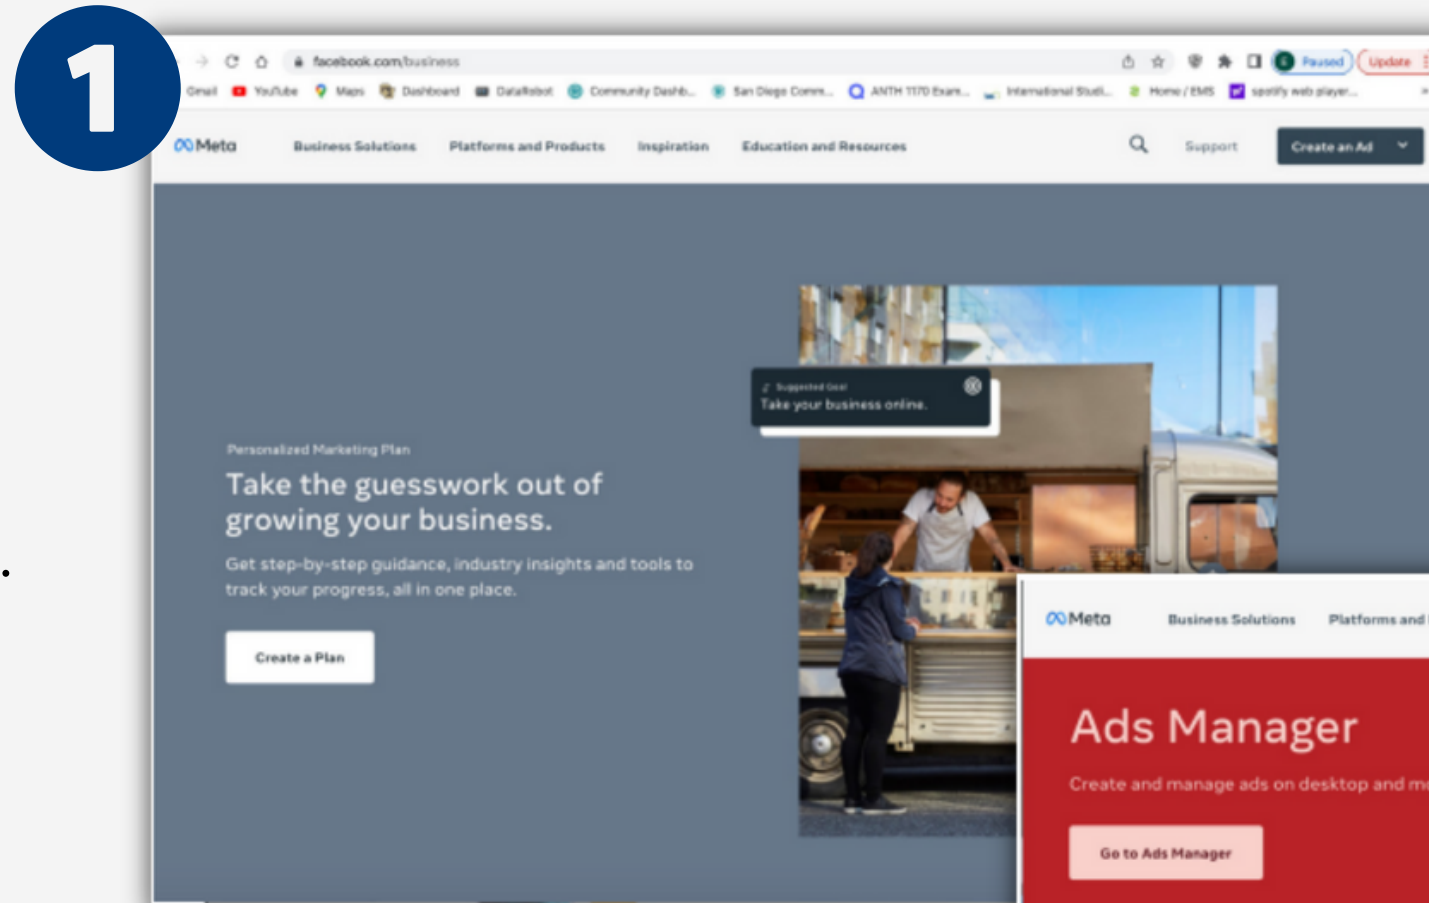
1

facebook.com/business

Paused Update

Gmail YouTube Maps Dashboard DataRobot Community Dashb... San Diego Comm... ANTH 1170 Exam... International Stud... Home / EMS spotify web player...

Meta Business Solutions Platforms and Products Inspiration Education and Resources Support Create an Ad

Personalized Marketing Plan

Take the guesswork out of growing your business.

Get step-by-step guidance, industry insights and tools to track your progress, all in one place.

Create a Plan

Suggested Goal
Take your business online.

Meta Business Solutions Platforms and

Ads Manager

Create and manage ads on desktop and m

Go to Ads Manager